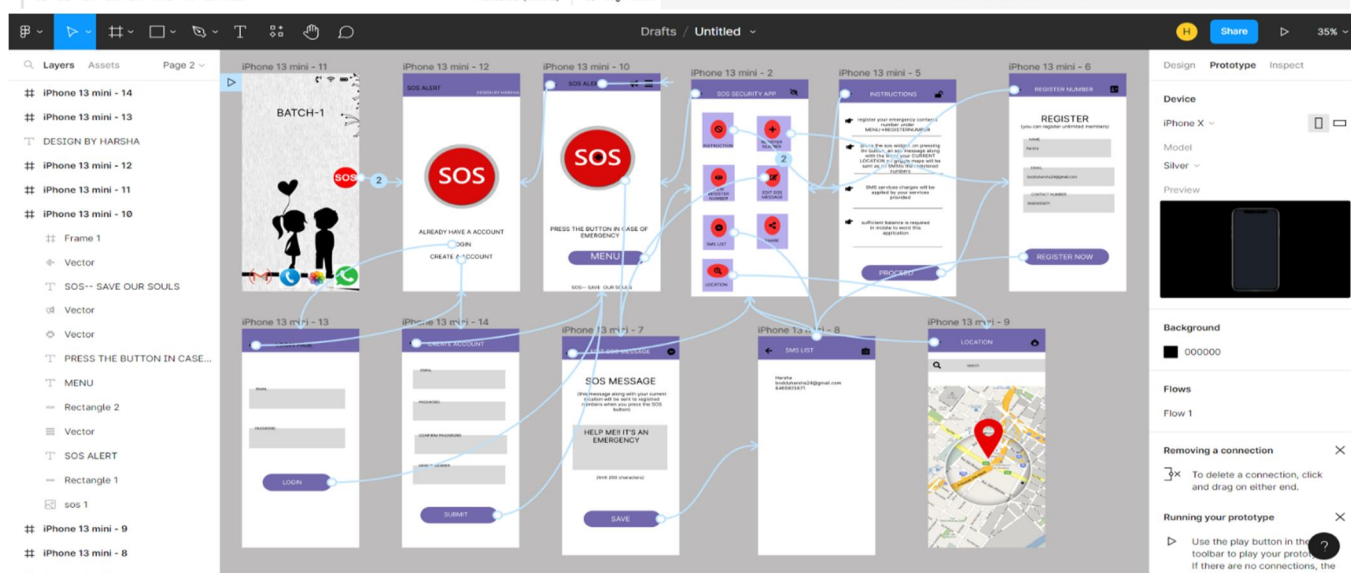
Drafts / Untitled

H Share ▷ 35%

Layers Assets Page 2

iPhone 13 mini - 14
iPhone 13 mini - 13
DESIGN BY HARSHA
iPhone 13 mini - 12
iPhone 13 mini - 11
iPhone 13 mini - 10
Frame 1
Vector
SOS-- SAVE OUR SOULS
Vector
Vector
PRESS THE BUTTON IN CASE...
MENU
Rectangle 2
Vector
SOS ALERT
Rectangle 1
sos 1
iPhone 13 mini - 9
iPhone 13 mini - 8

iPhone 13 mini - 11
BATCH-1
SOS
2

iPhone 13 mini - 12
SOS ALERT
DESIGN BY HARSHA
SOS
ALREADY HAVE A ACCOUNT
LOGIN
CREATE A ACCOUNT

iPhone 13 mini - 10
SOS ALERT
SOS
PRESS THE BUTTON IN CASE OF EMERGENCY
MENU
SOS-- SAVE OUR SOULS

iPhone 13 mini - 2
SOS SECURITY APP
INSTRUCTION
REGISTER
REGISTER NUMBER
EDIT SOS MESSAGE
SMS LIST
SHARE
LOCATION
2

iPhone 13 mini - 5
INSTRUCTIONS
register your emergency contact number under MENU>REGISTERNUMBER
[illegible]
SMS services charges will be applied by your services provided
sufficient balance is required in mobile to send this application
PROCEED

iPhone 13 mini - 6
REGISTER NUMBER
REGISTER
(you can register unlimited members)
NAME
Harsha
EMAIL
boddukharsha24@gmail.com
CONTACT NUMBER
REGISTER NOW

iPhone 13 mini - 13
LOGIN
LOGIN

iPhone 13 mini - 14
CREATE ACCOUNT
SUBMIT

iPhone 13 mini - 7
EDIT SOS MESSAGE
SOS MESSAGE
(this message along with your current location will be sent to registerd numbers when you press the SOS button)
HELP ME!! IT'S AN EMERGENCY
(limit 200 characters)
SAVE

iPhone 13 mini - 8
SMS LIST
Harsha
boddukharsha24@gmail.com

iPhone 13 mini - 9
LOCATION
Search

Design Prototype Inspect
Device
iPhone X
Model
Silver
Preview
Background
000000
Flows
Flow 1
Removing a connection
To delete a connection, click and drag on either end.
Running your prototype
Use the play button in the toolbar to play your proto
If there are no connections, the
?